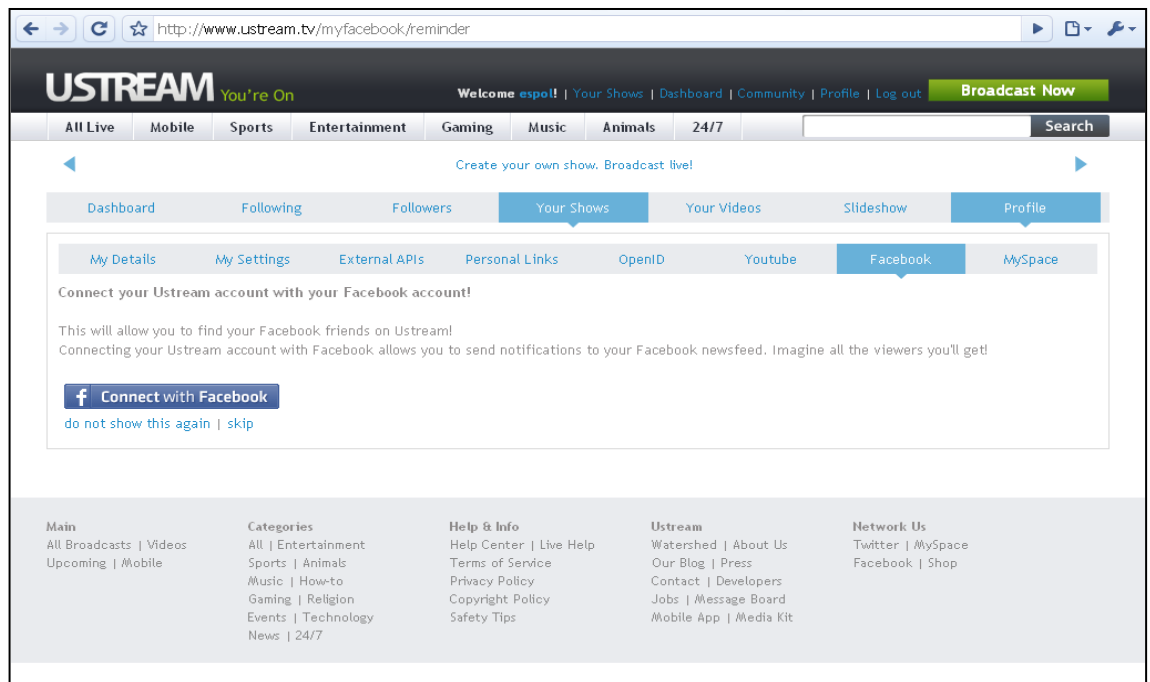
http://www.ustream.tv/myfacebook/reminder

USTREAM You're On

Welcome espol! | Your Shows | Dashboard | Community | Profile | Log out

Broadcast Now

All Live | Mobile | Sports | Entertainment | Gaming | Music | Animals | 24/7

Search

Create your own show. Broadcast live!

Dashboard | Following | Followers | Your Shows | Your Videos | Slideshow | Profile

My Details | My Settings | External APIs | Personal Links | OpenID | Youtube | Facebook | MySpace

Connect your Ustream account with your Facebook account!

This will allow you to find your Facebook friends on Ustream!
Connecting your Ustream account with Facebook allows you to send notifications to your Facebook newsfeed. Imagine all the viewers you'll get!

Connect with Facebook

do not show this again | skip

Main
All Broadcasts | Videos
Upcoming | Mobile

Categories
All | Entertainment
Sports | Animals
Music | How-to
Gaming | Religion
Events | Technology
News | 24/7

Help & Info
Help Center | Live Help
Terms of Service
Privacy Policy
Copyright Policy
Safety Tips

Ustream
Watershed | About Us
Our Blog | Press
Contact | Developers
Jobs | Message Board
Mobile App | Media Kit

Network Us
Twitter | MySpace
Facebook | Shop